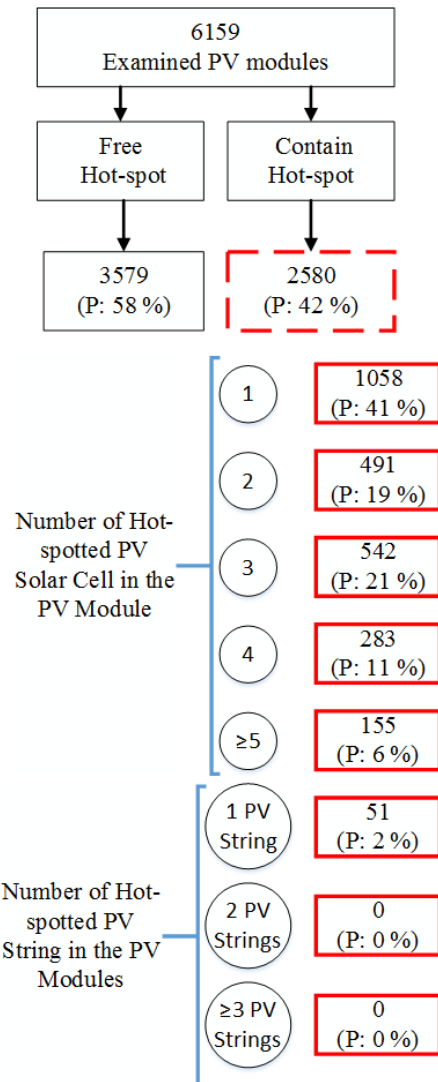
6159
Examined PV modules

Free
Hot-spot

Contain
Hot-spot

3579
(P: 58 %)

2580
(P: 42 %)

Number of Hot-spotted PV Solar Cell in the PV Module

1
1058
(P: 41 %)

2
491
(P: 19 %)

3
542
(P: 21 %)

4
283
(P: 11 %)

≥5
155
(P: 6 %)

Number of Hot-spotted PV String in the PV Modules

1 PV String
51
(P: 2 %)

2 PV Strings
0
(P: 0 %)

≥3 PV Strings
0
(P: 0 %)